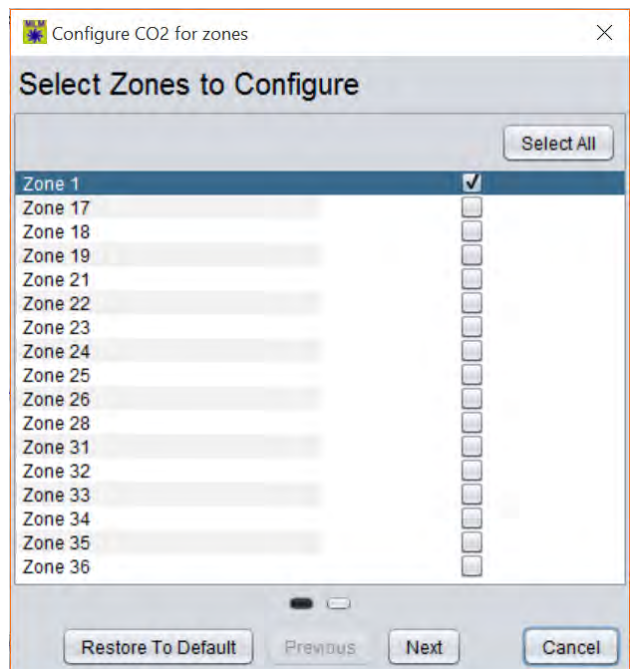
Configure CO2 for zones

Select Zones to Configure

Select All

Zone 1
Zone 17
Zone 18
Zone 19
Zone 21
Zone 22
Zone 23
Zone 24
Zone 25
Zone 26
Zone 28
Zone 31
Zone 32
Zone 33
Zone 34
Zone 35
Zone 36

Restore To Default
Previous
Next
Cancel